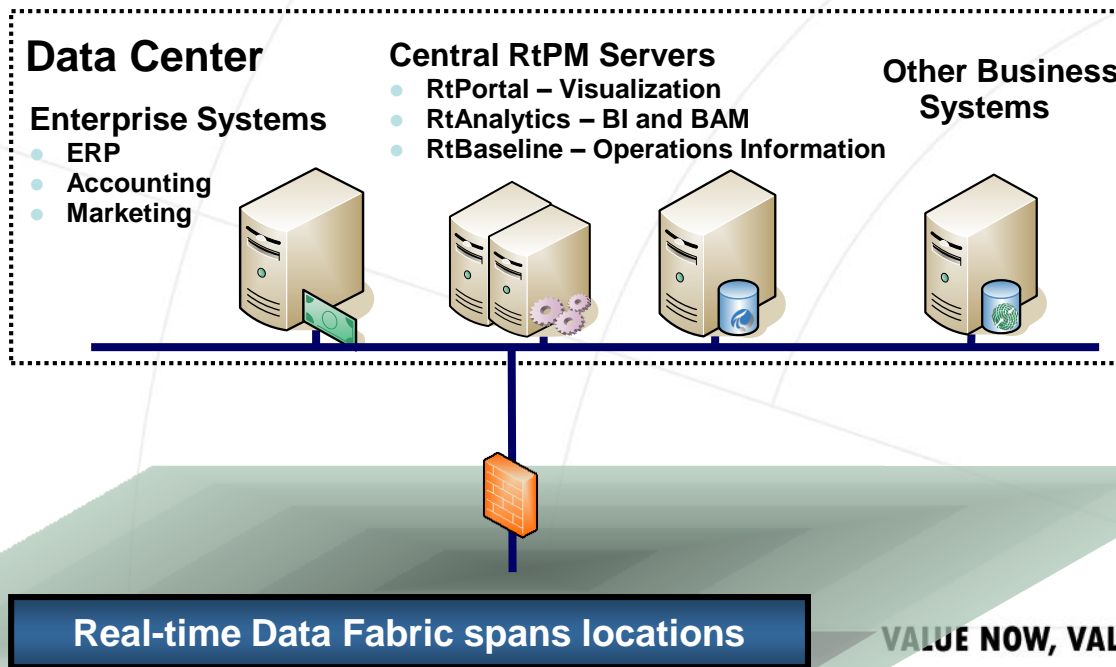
Data Center

Enterprise Systems
- ERP
- Accounting
- Marketing

Central RtPM Servers
- RtPortal – Visualization
- RtAnalytics – BI and BAM
- RtBaseline – Operations Information

Other Business Systems

Real-time Data Fabric spans locations

VALUE NOW, VAL